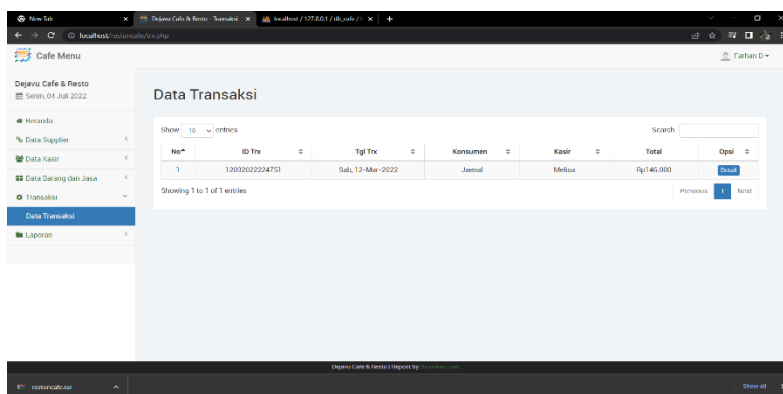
New Tab
Dejavu Cafe & Resto - Transaksi
localhost / 127.0.0.1 / db_cafe / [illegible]
localhost/restoncafe/trx.php
Cafe Menu
Farhan D

Dejavu Cafe & Resto
Senin, 04 Juli 2022

Beranda
Data Supplier
Data Kasir
Data Barang dan Jasa
Transaksi
Data Transaksi
Laporan

Data Transaksi

Show 10 entries
Search

| No | ID Trx | Tgl Trx | Konsumen | Kasir | Total | Opsi |
|---|---|---|---|---|---|---|
| 1 | 12032022224751 | Sab, 12-Mar-2022 | Jaemal | Melisa | Rp146.000 | Detail |

Showing 1 to 1 of 1 entries
Previous 1 Next

Dejavu Cafe & Resto | Repost by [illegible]

restoncafe.rar
Show all